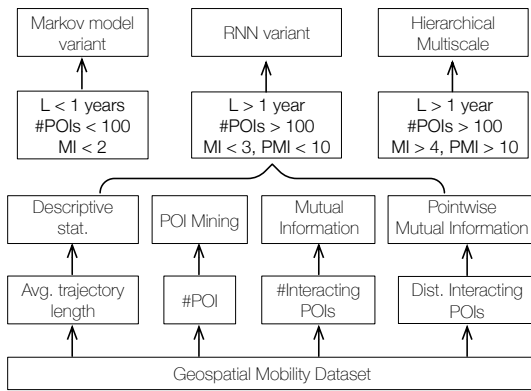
Markov model variant

RNN variant

Hierarchical Multiscale

L < 1 years
#POIs < 100
MI < 2

L > 1 year
#POIs > 100
MI < 3, PMI < 10

L > 1 year
#POIs > 100
MI > 4, PMI > 10

Descriptive stat.

POI Mining

Mutual Information

Pointwise Mutual Information

Avg. trajectory length

#POI

#Interacting POIs

Dist. Interacting POIs

Geospatial Mobility Dataset